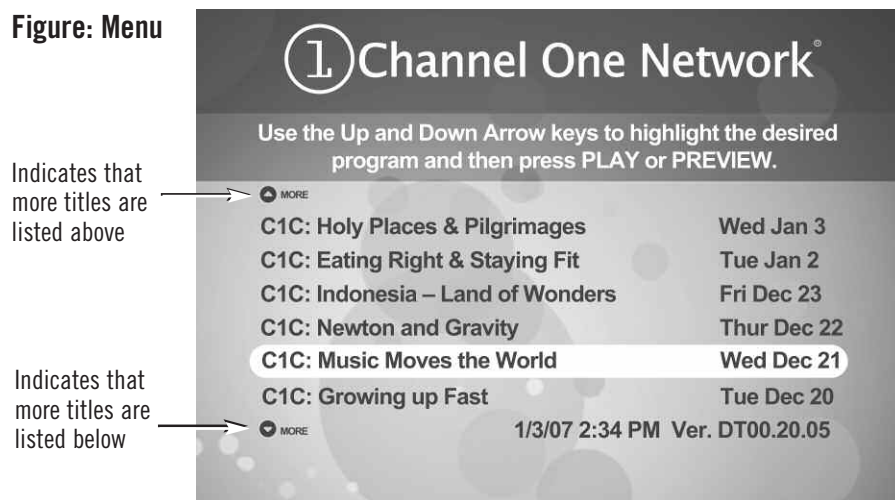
Figure: Menu

1 Channel One Network®

Use the Up and Down Arrow keys to highlight the desired program and then press PLAY or PREVIEW.

Indicates that more titles are listed above

MORE

| | |
|---|---|
| C1C: Holy Places & Pilgrimages | Wed Jan 3 |
| C1C: Eating Right & Staying Fit | Tue Jan 2 |
| C1C: Indonesia – Land of Wonders | Fri Dec 23 |
| C1C: Newton and Gravity | Thur Dec 22 |
| C1C: Music Moves the World | Wed Dec 21 |
| C1C: Growing up Fast | Tue Dec 20 |

Indicates that more titles are listed below

MORE

1/3/07 2:34 PM Ver. DT00.20.05